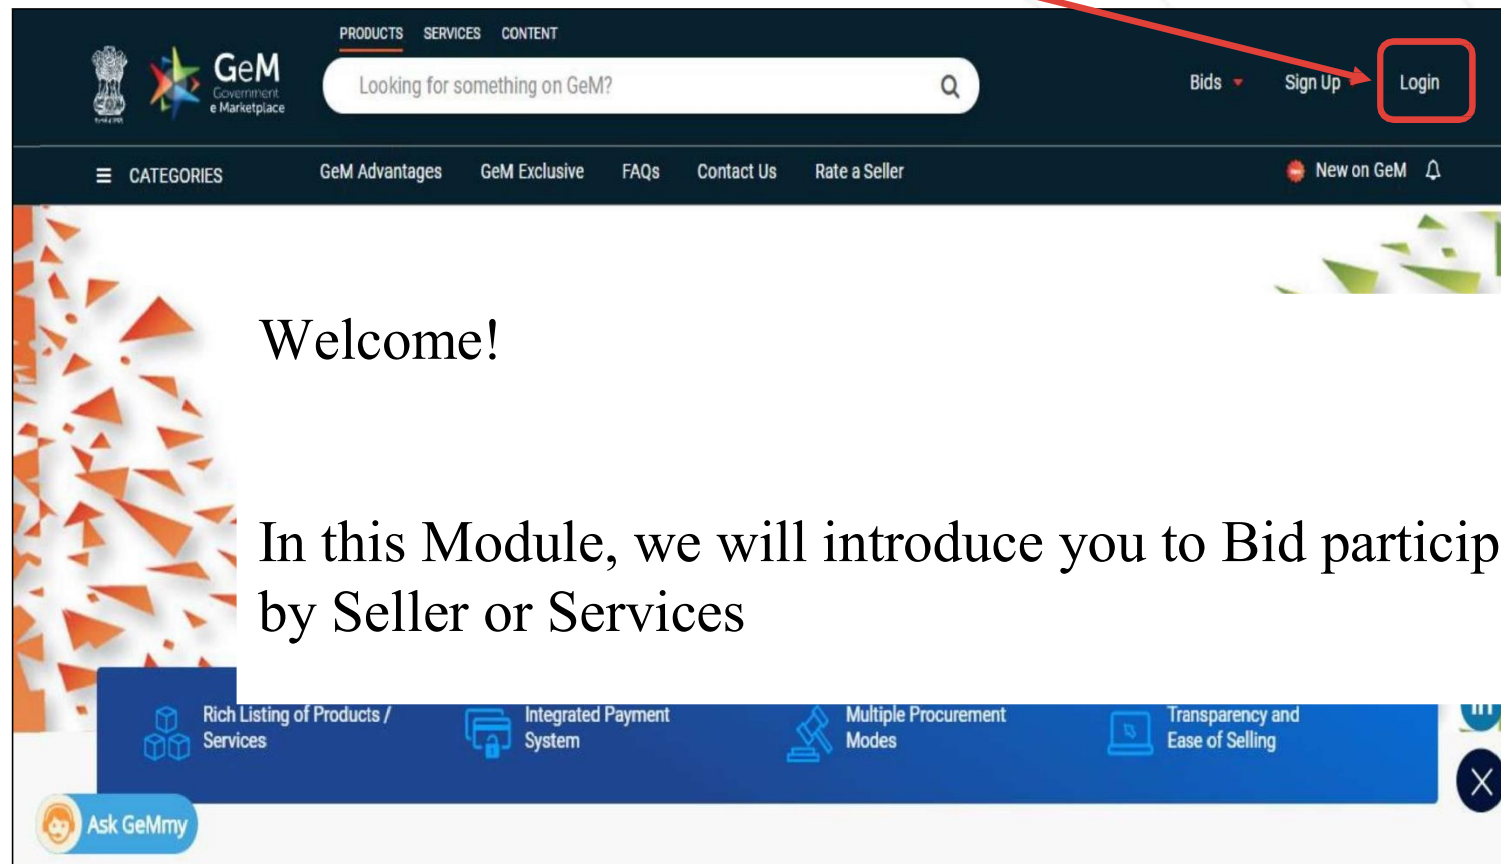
GeM Government e Marketplace

PRODUCTS SERVICES CONTENT

Looking for something on GeM?

Bids Sign Up Login

CATEGORIES GeM Advantages GeM Exclusive FAQs Contact Us Rate a Seller New on GeM

Welcome!

In this Module, we will introduce you to Bid particip by Seller or Services

Rich Listing of Products / Services

Integrated Payment System

Multiple Procurement Modes

Transparency and Ease of Selling

Ask GeMmy